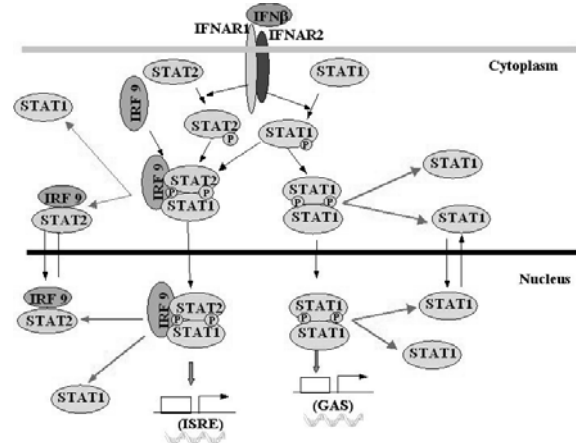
IFNβ
IFNAR1
IFNAR2
Cytoplasm
STAT2
STAT1
IRF 9
STAT1
STAT2
P
STAT1
P
IRF 9
STAT2
P
P
STAT1
STAT1
P
P
STAT1
STAT1
IRF 9
STAT2
STAT1
Nucleus
IRF 9
STAT2
IRF 9
STAT2
P
P
STAT1
STAT1
P
P
STAT1
STAT1
STAT1
STAT1
(ISRE)
(GAS)